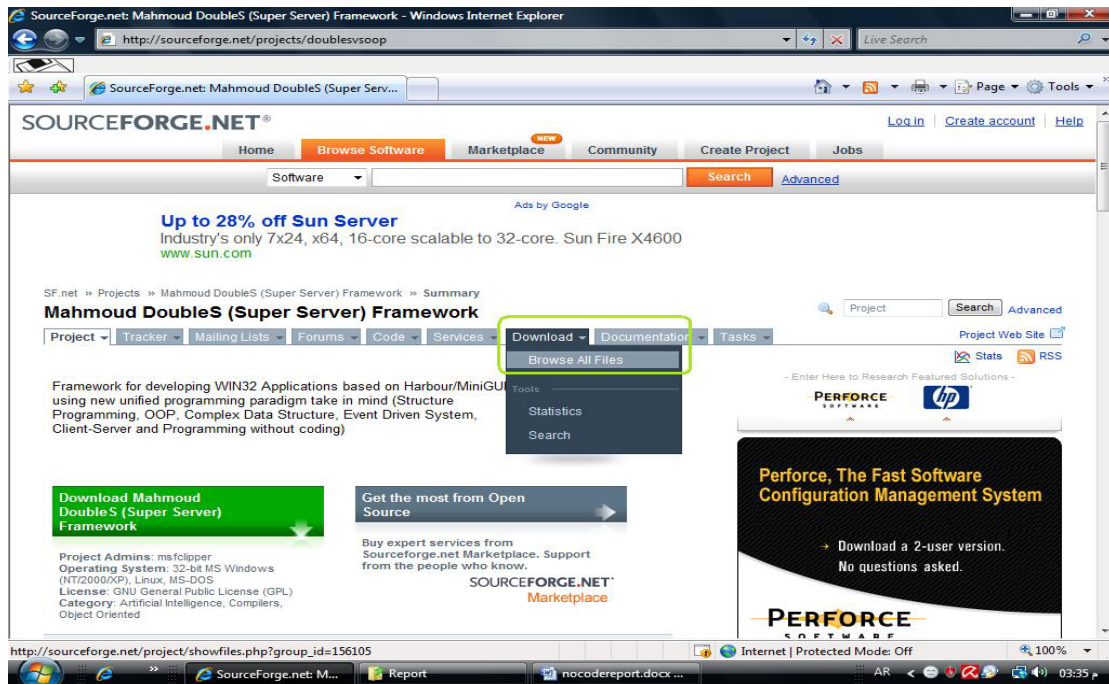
SourceForge.net: Mahmoud DoubleS (Super Server) Framework - Windows Internet Explorer

http://sourceforge.net/projects/doublesvsoop

Live Search

SourceForge.net: Mahmoud DoubleS (Super Serv...

Page ▾ Tools ▾

SOURCEFORGE.NET®

Log in | Create account | Help

Home | Browse Software | NEW Marketplace | Community | Create Project | Jobs

Software ▾ | Search | Advanced

Ads by Google

Up to 28% off Sun Server
Industry's only 7x24, x64, 16-core scalable to 32-core. Sun Fire X4600
www.sun.com

SF.net » Projects » Mahmoud DoubleS (Super Server) Framework » Summary

Mahmoud DoubleS (Super Server) Framework

Project | Search | Advanced

Project ▾ | Tracker ▾ | Mailing Lists ▾ | Forums ▾ | Code ▾ | Services ▾ | Download ▾ | Documentation ▾ | Tasks ▾

Project Web Site

Browse All Files
Tools
Statistics
Search

Stats | RSS

Framework for developing WIN32 Applications based on Harbour/MiniGUI using new unified programming paradigm take in mind (Structure Programming, OOP, Complex Data Structure, Event Driven System, Client-Server and Programming without coding)

- Enter Here to Research Featured Solutions -

PERFORCE SOFTWARE

hp

Download Mahmoud DoubleS (Super Server) Framework

Get the most from Open Source

Buy expert services from Sourceforge.net Marketplace. Support from the people who know.

SOURCEFORGE.NET Marketplace

Project Admins: msfclipper
Operating System: 32-bit MS Windows (NT/2000/XP), Linux, MS-DOS
License: GNU General Public License (GPL)
Category: Artificial Intelligence, Compilers, Object Oriented

Perforce, The Fast Software Configuration Management System

→ Download a 2-user version.
No questions asked.

PERFORCE SOFTWARE

http://sourceforge.net/project/showfiles.php?group_id=156105

Internet | Protected Mode: Off

100%

SourceForge.net: M... | Report | nocodereport.docx ...

AR

03:35 م